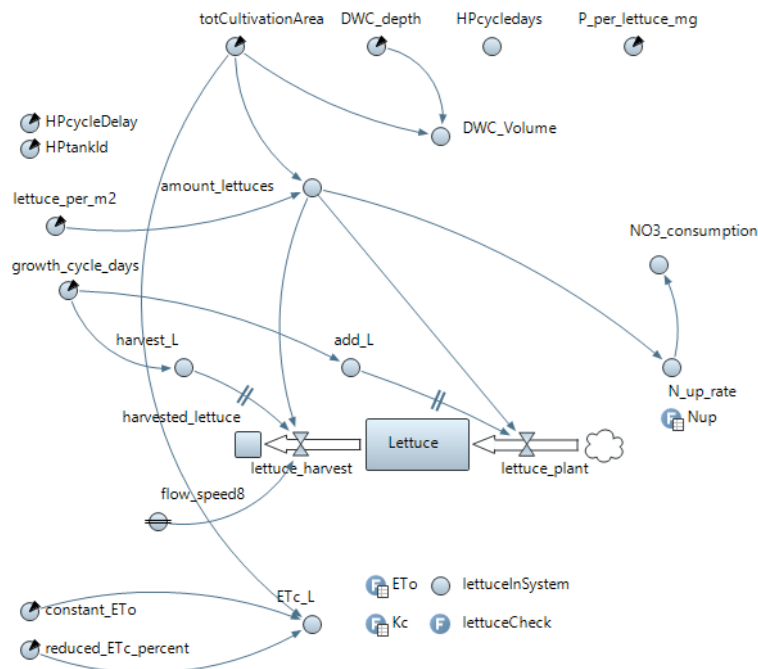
totCultivationArea
DWC_depth
HPcycledays
P_per_lettuce_mg
HPcycleDelay
HPtankId
DWC_Volume
amount_lettuces
lettuce_per_m2
NO3_consumption
growth_cycle_days
harvest_L
add_L
N_up_rate
Nup
harvested_lettuce
Lettuce
lettuce_harvest
lettuce_plant
flow_speed8
ETc_L
ETo
lettuceInSystem
constant_ETo
Kc
lettuceCheck
reduced_ETc_percent